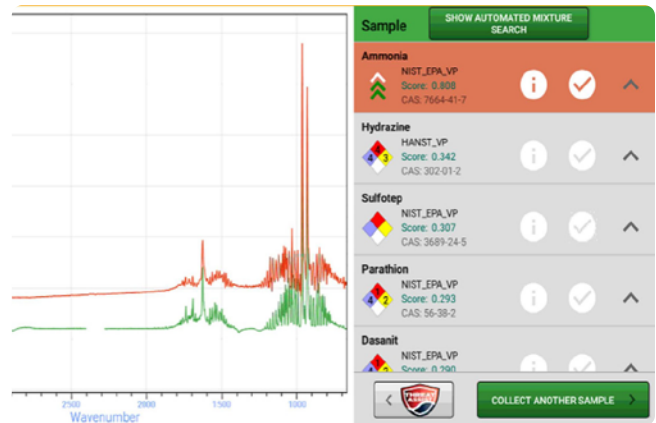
Sample
SHOW AUTOMATED MIXTURE SEARCH

Ammonia
NIST_EPA_VP
Score: 0.808
CAS: 7664-41-7

Hydrazine
HANST_VP
Score: 0.342
CAS: 302-01-2

Sulfotep
NIST_EPA_VP
Score: 0.307
CAS: 3689-24-5

Parathion
NIST_EPA_VP
Score: 0.293
CAS: 56-38-2

Dasanit
NIST_EPA_VP
Score: 0.290

COLLECT ANOTHER SAMPLE

2500
2000
1500
1000
Wavenumber